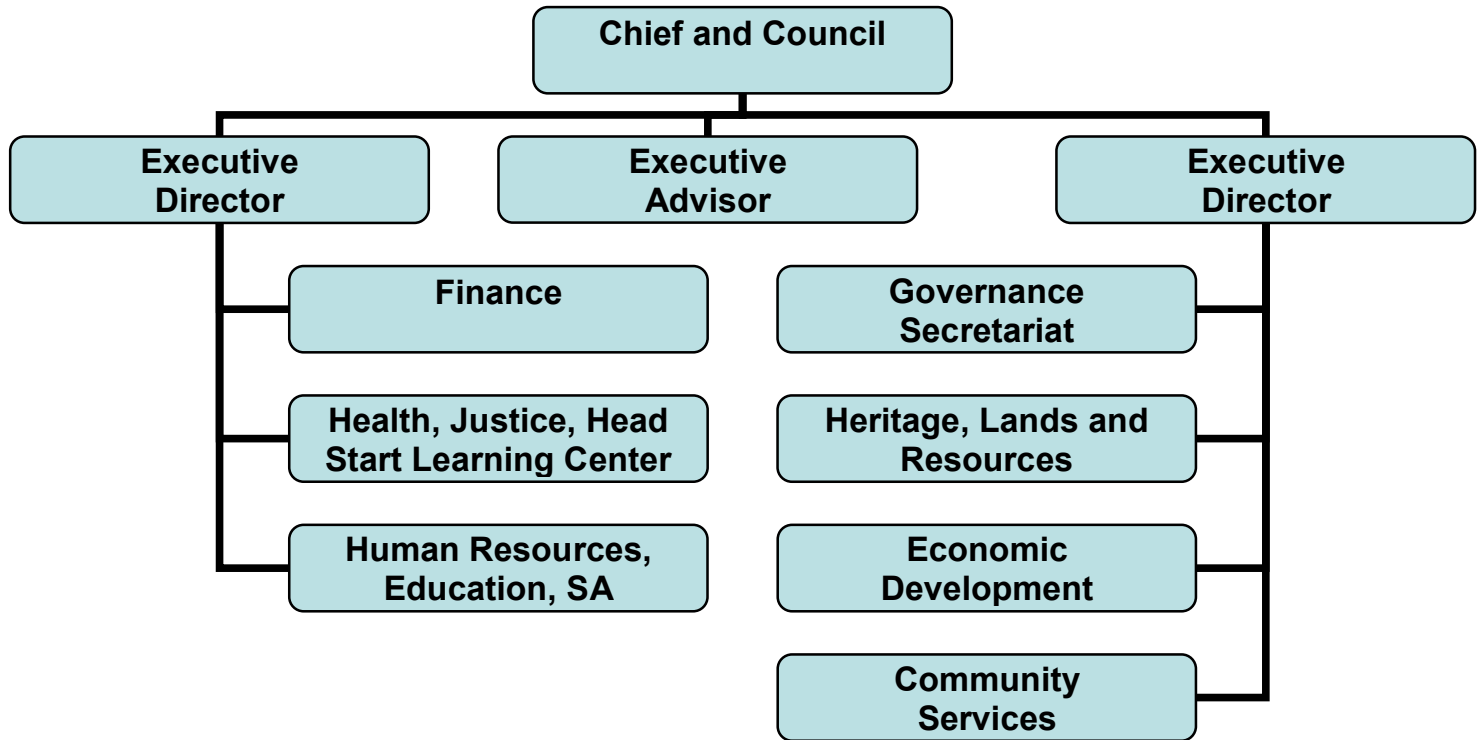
Chief and Council

Executive Director

Executive Advisor

Executive Director

Finance

Health, Justice, Head Start Learning Center

Human Resources, Education, SA

Governance Secretariat

Heritage, Lands and Resources

Economic Development

Community Services